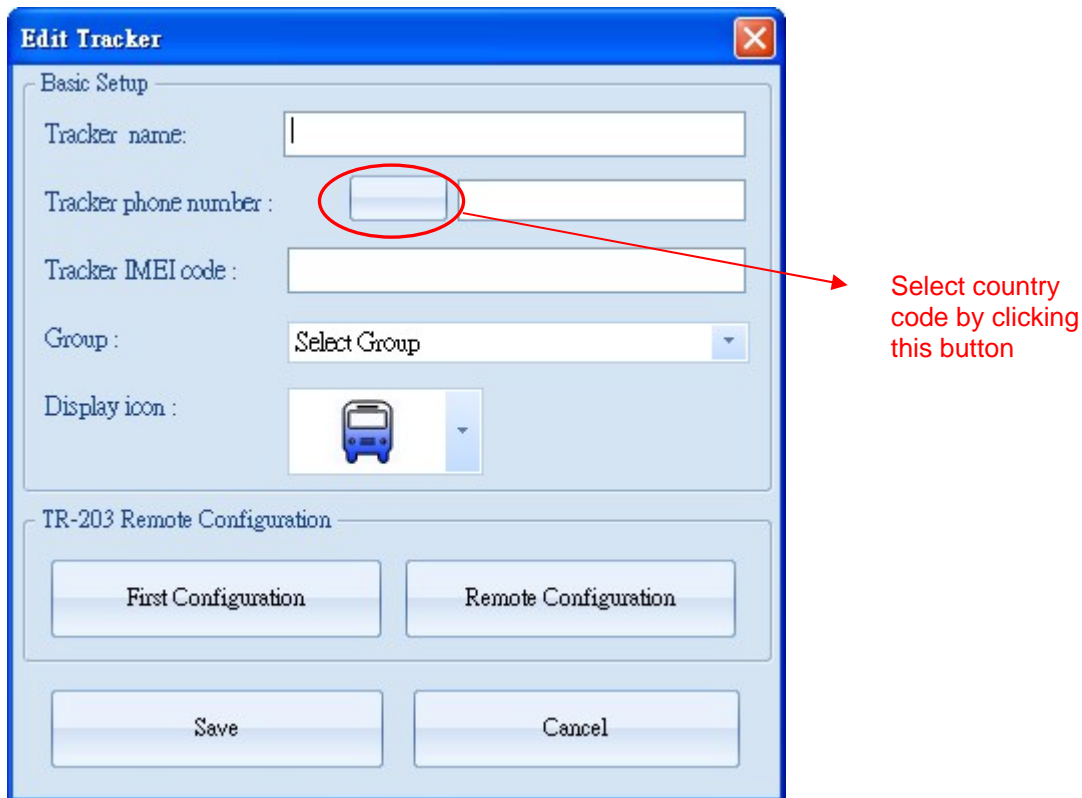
Edit Tracker

Basic Setup

Tracker name:

Tracker phone number :

Tracker IMEI code :

Group :

Select Group

Display icon :

Select country code by clicking this button

TR-203 Remote Configuration

First Configuration

Remote Configuration

Save

Cancel